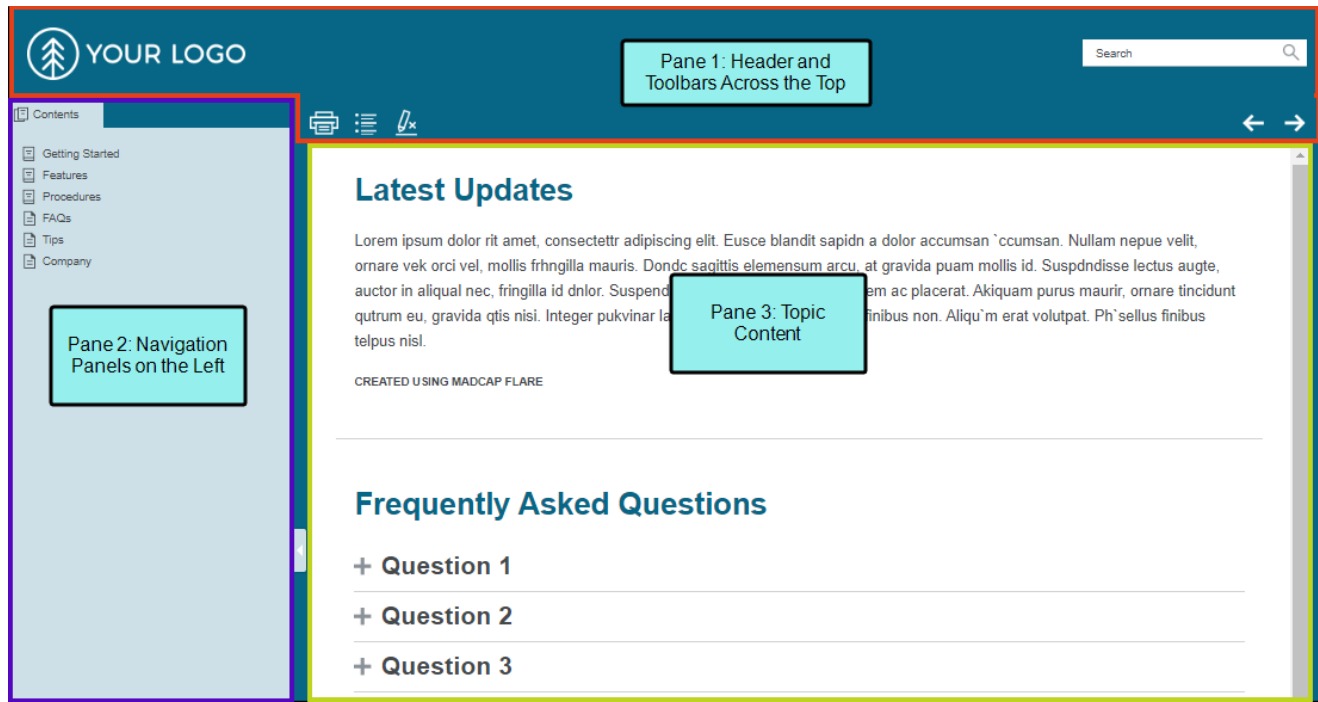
YOUR LOGO

Pane 1: Header and Toolbars Across the Top

Search

Contents

Getting Started
Features
Procedures
FAQs
Tips
Company

Pane 2: Navigation Panels on the Left

Latest Updates

Lorem ipsum dolor rit amet, consectettr adipiscing elit. Eusce blandit sapidn a dolor accumsan `ccumsan. Nullam nepue velit, ornare vek orci vel, mollis frhngilla mauris. Dondc sagittis elemensum arcu, at gravida puam mollis id. Suspdndisse lectus augte, auctor in aliqual nec, fringilla id dnlor. Suspend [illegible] em ac placerat. Akiquam purus maurir, ornare tincidunt qutrum eu, gravida qtis nisi. Integer pukvinar la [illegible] finibus non. Aliqu`m erat volutpat. Ph`sellus finibus telpus nisl.

Pane 3: Topic Content

CREATED USING MADCAP FLARE

Frequently Asked Questions

+ Question 1

+ Question 2

+ Question 3